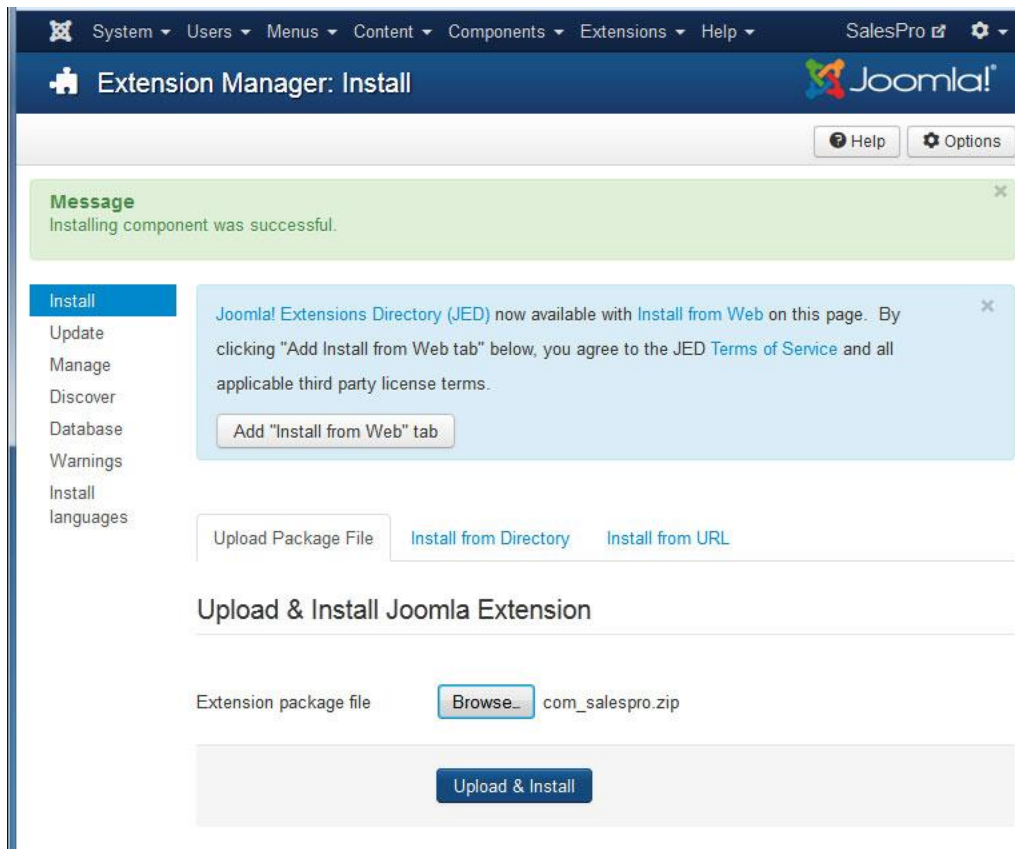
System ▾ Users ▾ Menus ▾ Content ▾ Components ▾ Extensions ▾ Help ▾ SalesPro

Extension Manager: Install

Joomla!

Help Options

Message
Installing component was successful.

×

Install
Update
Manage
Discover
Database
Warnings
Install languages

Joomla! Extensions Directory (JED) now available with Install from Web on this page. By clicking "Add Install from Web tab" below, you agree to the JED Terms of Service and all applicable third party license terms.

×

Add "Install from Web" tab

Upload Package File Install from Directory Install from URL

Upload & Install Joomla Extension

Extension package file Browse... com_salespro.zip

Upload & Install